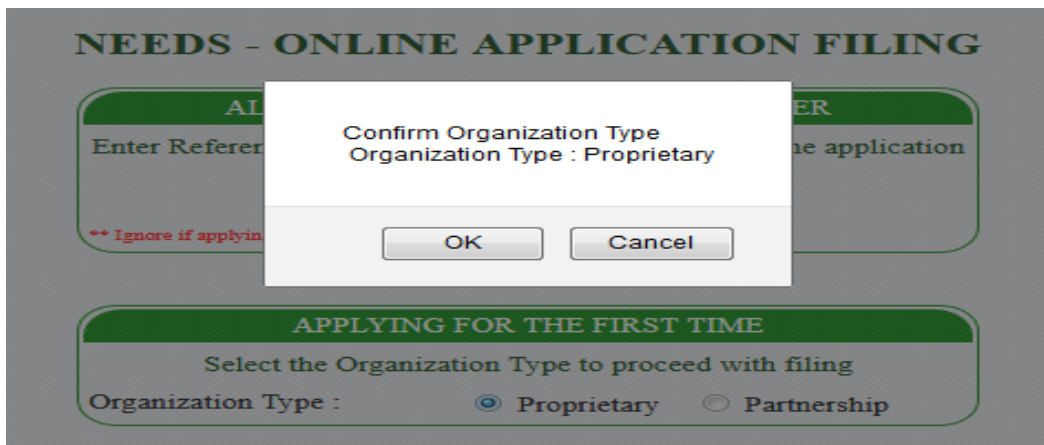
NEEDS - ONLINE APPLICATION FILING

AL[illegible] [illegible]ER

Enter Referen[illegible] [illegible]he application

** Ignore if applyin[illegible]

Confirm Organization Type
Organization Type : Proprietary

OK Cancel

APPLYING FOR THE FIRST TIME

Select the Organization Type to proceed with filing

Organization Type : Proprietary Partnership